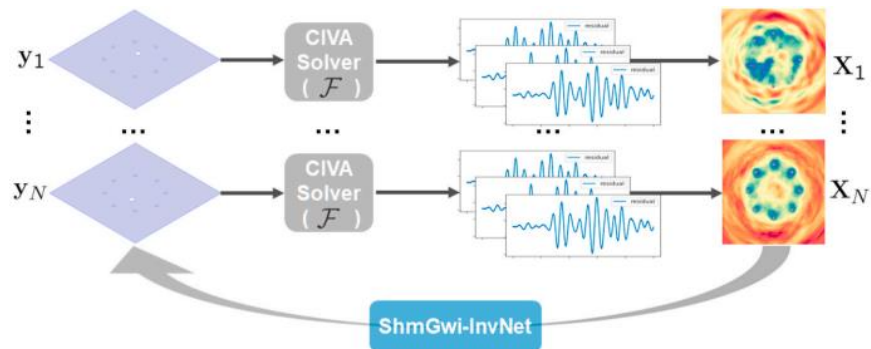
$\mathbf{y}_1$

CIVA Solver ( $\mathcal{F}$ )

residual

residual

residual

$\mathbf{X}_1$

⋮ ... ... ... ... ⋮

$\mathbf{y}_N$

CIVA Solver ( $\mathcal{F}$ )

residual

residual

residual

$\mathbf{X}_N$

ShmGwi-InvNet